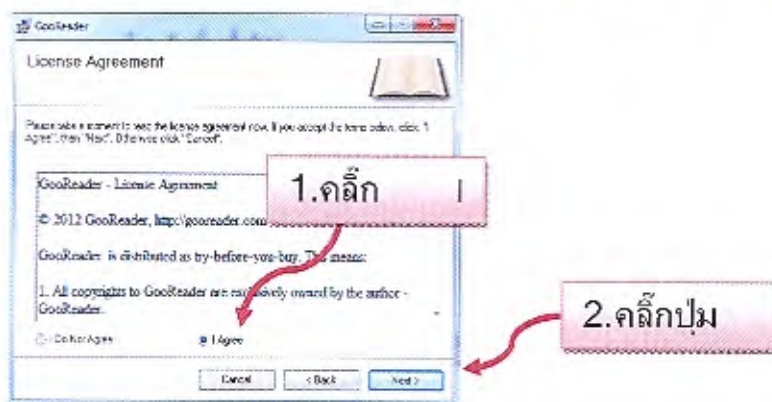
GooReader

License Agreement

Please take a moment to read the license agreement now. If you accept the terms below, click "I Agree", then "Next". Otherwise click "Cancel".

GooReader - License Agreement

1.คลิ๊ก

© 2012 GooReader, http://gooreader.com

GooReader is distributed as try-before-you-buy. This means:

1. All copyrights to GooReader are exclusively owned by the author - GooReader.

2.คลิ๊กปุ่ม

Do Not Agree

I Agree

Cancel

< Back

Next >